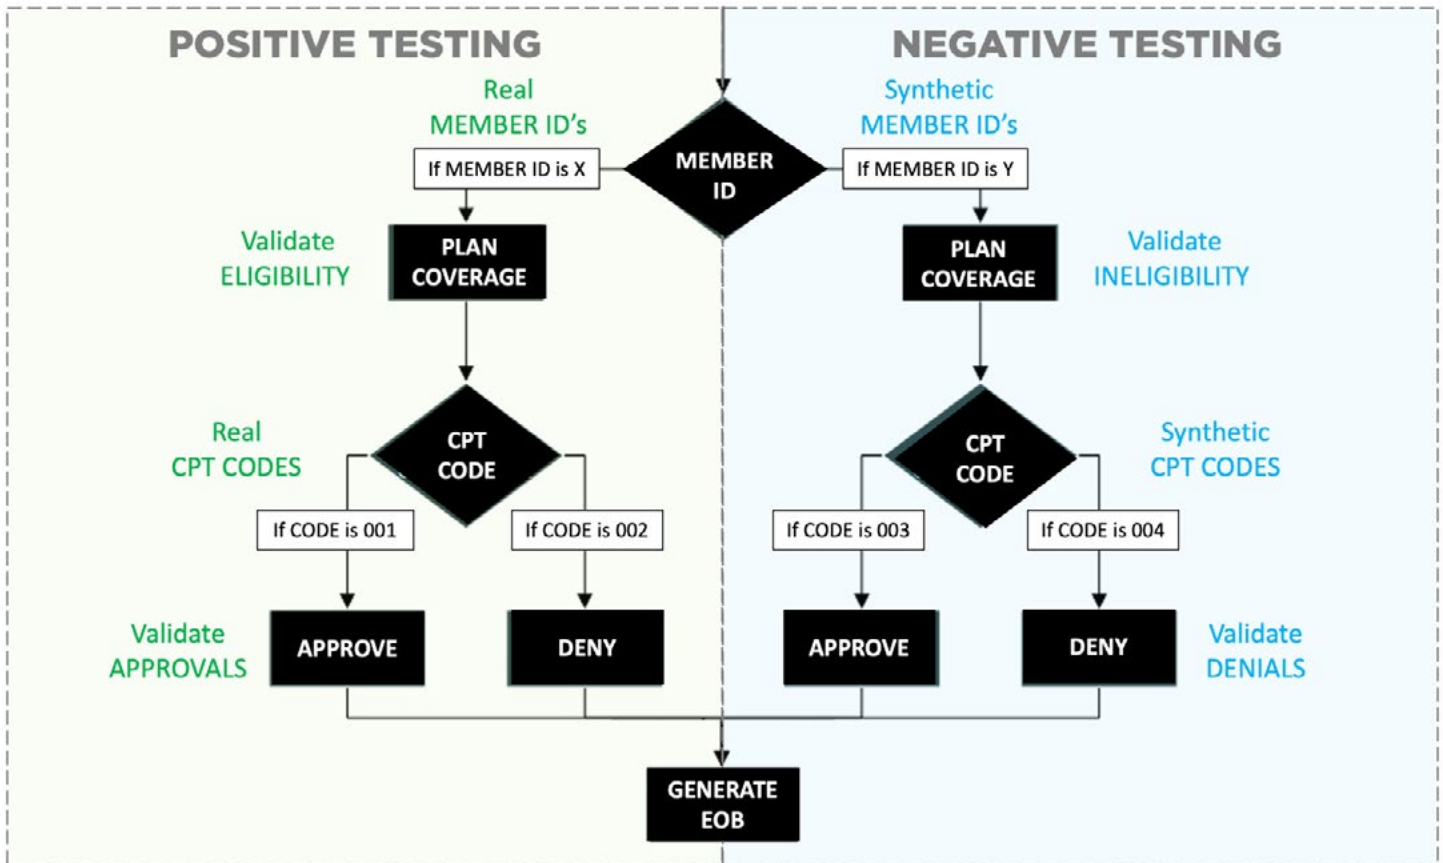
POSITIVE TESTING

NEGATIVE TESTING

Real
MEMBER ID's

MEMBER ID

Synthetic
MEMBER ID's

If MEMBER ID is X

If MEMBER ID is Y

Validate
ELIGIBILITY

PLAN
COVERAGE

PLAN
COVERAGE

Validate
INELIGIBILITY

Real
CPT CODES

CPT
CODE

CPT
CODE

Synthetic
CPT CODES

If CODE is 001

If CODE is 002

If CODE is 003

If CODE is 004

Validate
APPROVALS

APPROVE

DENY

APPROVE

DENY

Validate
DENIALS

GENERATE
EOB